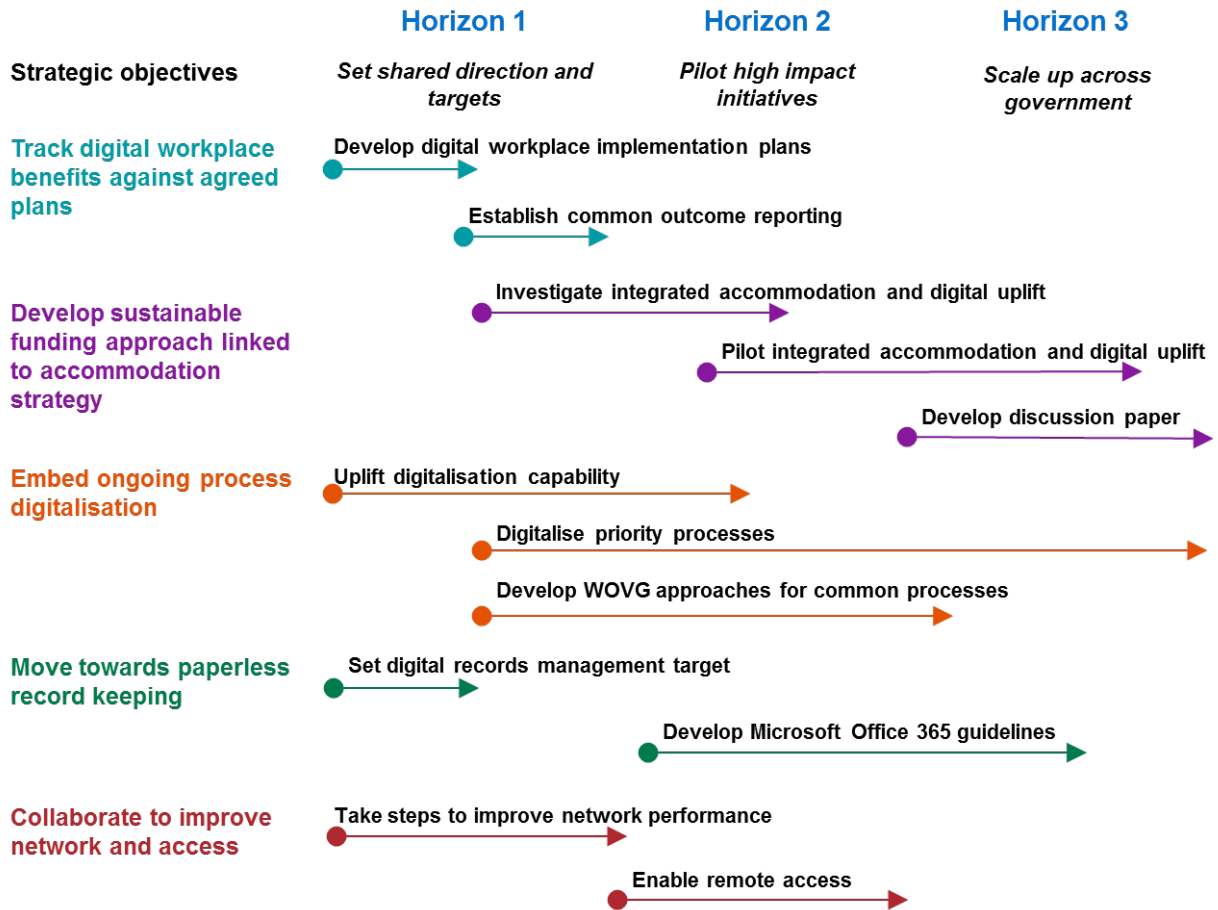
Horizon 1

Horizon 2

Horizon 3

Strategic objectives

Set shared direction and targets

Pilot high impact initiatives

Scale up across government

Track digital workplace benefits against agreed plans

Develop digital workplace implementation plans

Establish common outcome reporting

Develop sustainable funding approach linked to accommodation strategy

Investigate integrated accommodation and digital uplift

Pilot integrated accommodation and digital uplift

Develop discussion paper

Embed ongoing process digitalisation

Uplift digitalisation capability

Digitalise priority processes

Develop WOVG approaches for common processes

Move towards paperless record keeping

Set digital records management target

Develop Microsoft Office 365 guidelines

Collaborate to improve network and access

Take steps to improve network performance

Enable remote access